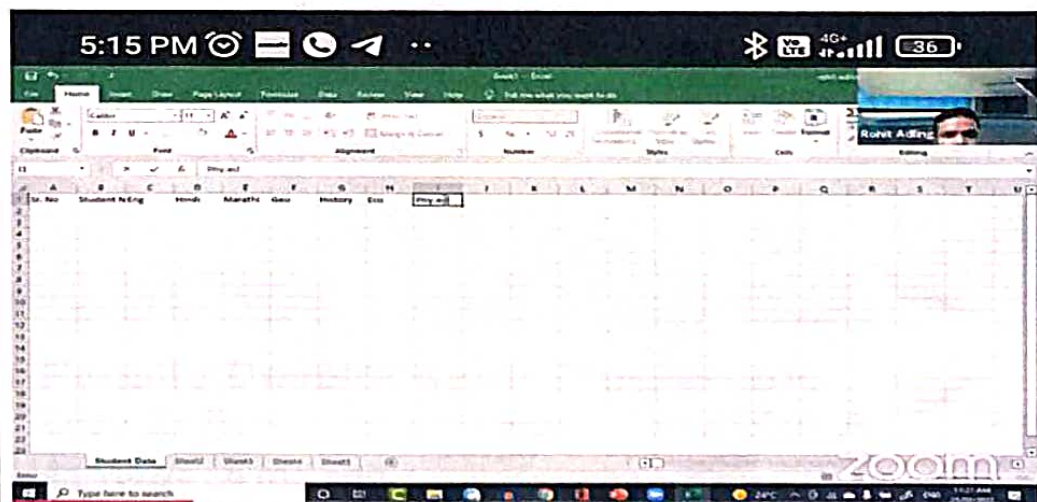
5:15 PM

36

Home Insert Draw Page Layout Formulas Data Review View Help Tell me what you want to do

Book1 - Excel

Rohit Adling

Paste

Calibri

11

B I U

Clipboard Font Alignment Number Styles Cells Editing

General

Format

Phy.ed

| A | B | C | D | E | F | G | H | I | J | K | L | M | N | O | P | Q | R | S | T | U |
|---|---|---|---|---|---|---|---|---|---|---|---|---|---|---|---|---|---|---|---|---|
| Sr. No | Student N | Eng | Hindi | Marathi | Geo | History | Eco | Phy.ed | | | | | | | | | | | | |

Student Data Sheet2 Sheet3 Sheet4 Sheet5

zoom

Type here to search

24°C